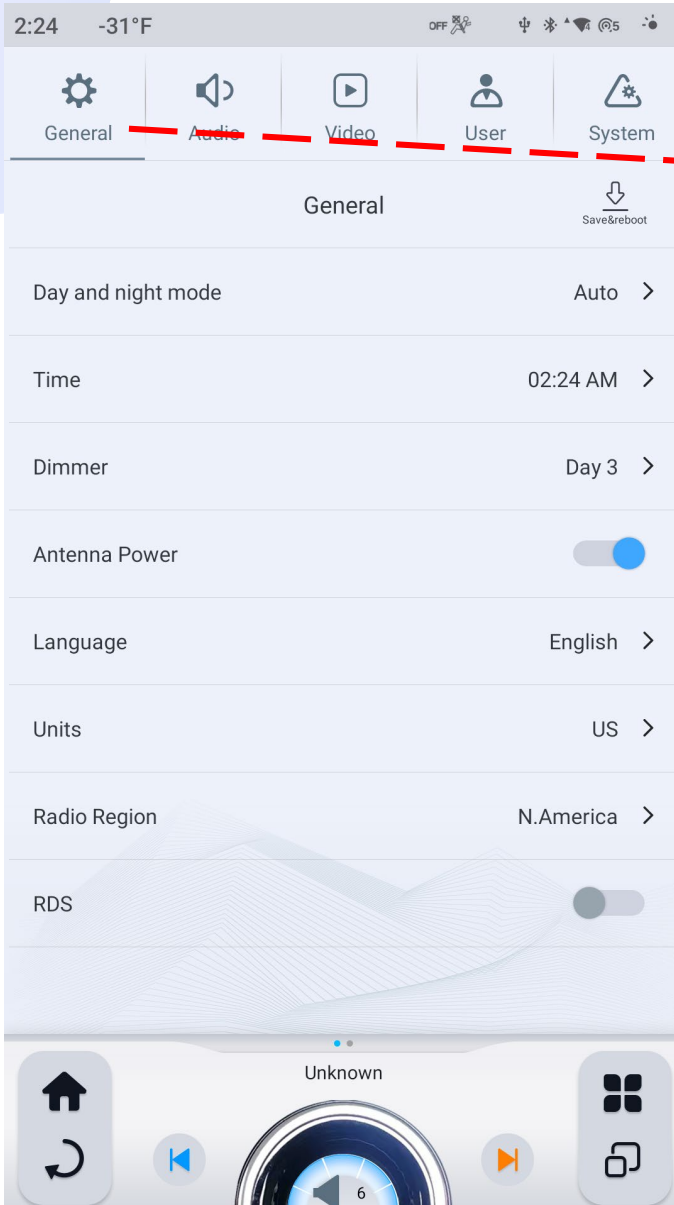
2:24 -31°F OFF

General Audio Video User System

General Save&reboot

Day and night mode Auto

Time 02:24 AM

Dimmer Day 3

Antenna Power

Language English

Units US

Radio Region N.America

RDS

Unknown

6